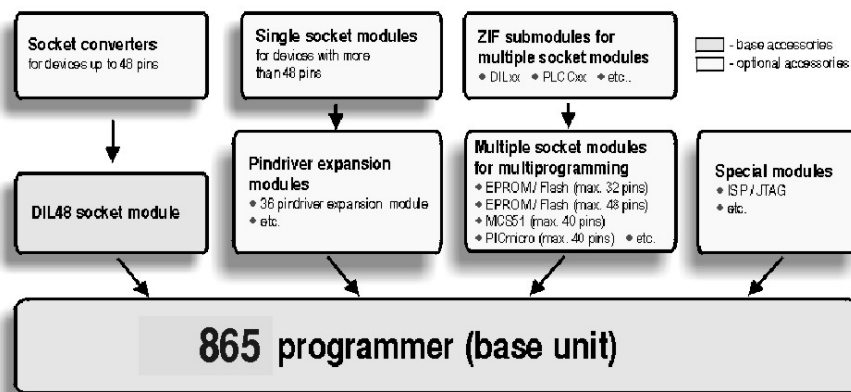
Socket converters
for devices up to 48 pins

Single socket modules
for devices with more than 48 pins

ZIF submodules for multiple socket modules
• DILxx • PLCCxx • etc..

- base accessories
- optional accessories

DIL48 socket module

Pindriver expansion modules
• 36 pindriver expansion module
• etc.

Multiple socket modules for multiprogramming
• EPROM/ Flash (max. 32 pins)
• EPROM/ Flash (max. 48 pins)
• MCS51 (max. 40 pins)
• PICmicro (max. 40 pins) • etc.

Special modules
• ISP / JTAG
• etc.

865 programmer (base unit)